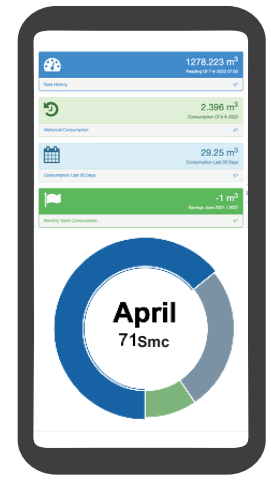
1278.223 $m^3$
Reading Of 7-6-2022 07:00
Data History

2.396 $m^3$
Consumption Of 6-6-2022
Historical Consumption

29.25 $m^3$
Consumption Last 30 Days
Consumption Last 30 Days

-1 $m^3$
Savings June 2021 / 2022
Monthly Table Consumption

April
71Smc